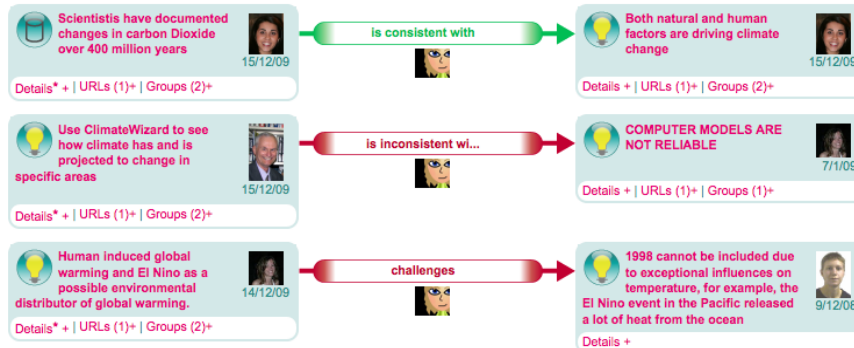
Scientistis have documented changes in carbon Dioxide over 400 million years
15/12/09
Details* + | URLs (1)+ | Groups (2)+

is consistent with

Both natural and human factors are driving climate change
15/12/09
Details + | URLs (1)+ | Groups (2)+

Use ClimateWizard to see how climate has and is projected to change in specific areas
15/12/09
Details* + | URLs (1)+ | Groups (2)+

is inconsistent wi...

COMPUTER MODELS ARE NOT RELIABLE
7/1/09
Details + | URLs (1)+ | Groups (1)+

Human induced global warming and El Nino as a possible environmental distributor of global warming.
14/12/09
Details* + | URLs (1)+ | Groups (2)+

challenges

1998 cannot be included due to exceptional influences on temperature, for example, the El Nino event in the Pacific released a lot of heat from the ocean
9/12/08
Details +